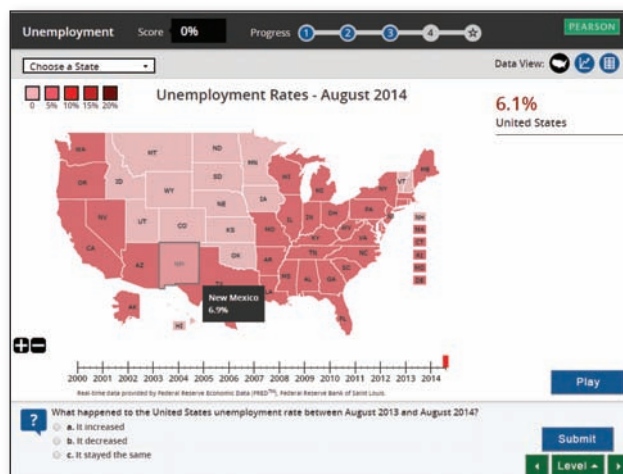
Unemployment Score 0% Progress 1 2 3 4 PEARSON

Choose a State

Data View:

0 5% 10% 15% 20%

Unemployment Rates - August 2014

6.1%
United States

WA MT ND MN OR ID SD WI MI NY VT ME WY NE IA IL IN OH PA NV UT CO KS MO KY WV VA CA AZ NM OK AR TN NC SC MS AL GA TX LA FL AK HI NH MA RI CT NJ DE MD DC

New Mexico
6.9%

2000 2001 2002 2003 2004 2005 2006 2007 2008 2009 2010 2011 2012 2013 2014

Real-time data provided by Federal Reserve Economic Data (FRED™), Federal Reserve Bank of Saint Louis.

Play

What happened to the United States unemployment rate between August 2013 and August 2014?
a. It increased
b. It decreased
c. It stayed the same

Submit

Level